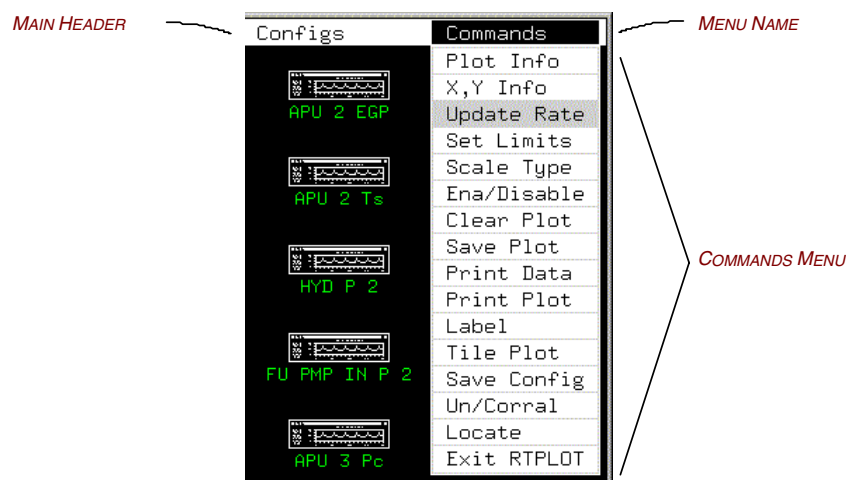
MAIN HEADER

Configs

Commands

MENU NAME

APU 2 EGP

APU 2 Ts

HYD P 2

FU PMP IN P 2

APU 3 Pc

Plot Info
X,Y Info
Update Rate
Set Limits
Scale Type
Ena/Disable
Clear Plot
Save Plot
Print Data
Print Plot
Label
Tile Plot
Save Config
Un/Corral
Locate
Exit RTPLOT

COMMANDS MENU